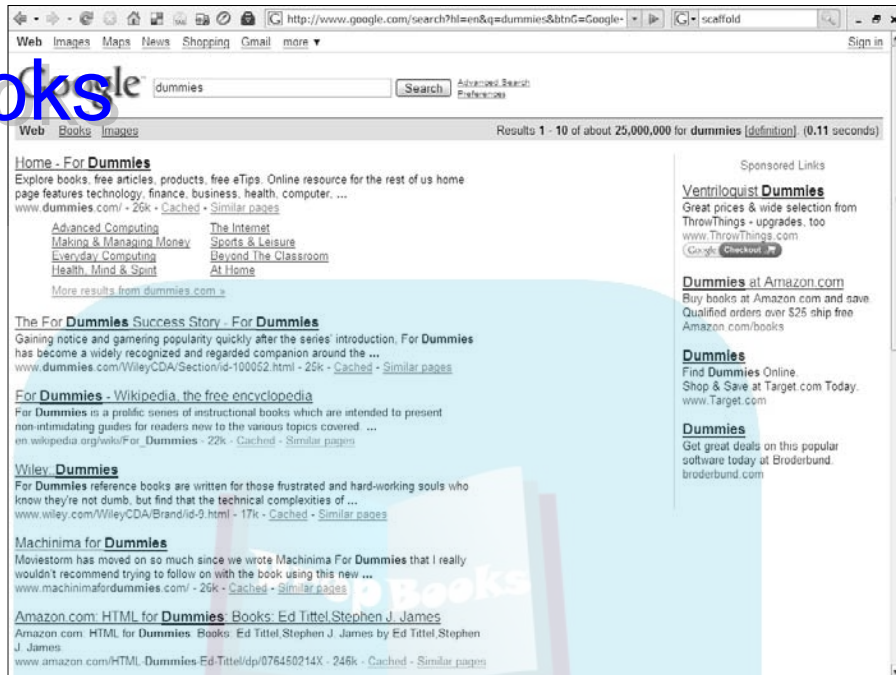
G http://www.google.com/search?hl=en&q=dummies&btnG=Google- G- scaffold

Web Images Maps News Shopping Gmail more ▼ Sign in

oks Google dummies Search Advanced Search Preferences

Web Books Images Results 1 - 10 of about 25,000,000 for dummies [definition]. (0.11 seconds)

Home - For Dummies
Explore books, free articles, products, free eTips. Online resource for the rest of us home page features technology, finance, business, health, computer, ...
www.dummies.com/ - 26k - Cached - Similar pages

Advanced Computing
Making & Managing Money
Everyday Computing
Health, Mind & Spirit
The Internet
Sports & Leisure
Beyond The Classroom
At Home

More results from dummies.com »

The For Dummies Success Story - For Dummies
Gaining notice and garnering popularity quickly after the series' introduction, For Dummies has become a widely recognized and regarded companion around the ...
www.dummies.com/WileyCDA/Section/id-100052.html - 25k - Cached - Similar pages

For Dummies - Wikipedia, the free encyclopedia
For Dummies is a prolific series of instructional books which are intended to present non-intimidating guides for readers new to the various topics covered. ...
en.wikipedia.org/wiki/For_Dummies - 22k - Cached - Similar pages

Wiley: Dummies
For Dummies reference books are written for those frustrated and hard-working souls who know they're not dumb, but find that the technical complexities of ...
www.wiley.com/WileyCDA/Brand/id-9.html - 17k - Cached - Similar pages

Machinima for Dummies
Moviestorm has moved on so much since we wrote Machinima For Dummies that I really wouldn't recommend trying to follow on with the book using this new ...
www.machinimafordummies.com/ - 26k - Cached - Similar pages

Amazon.com: HTML for Dummies: Books: Ed Tittel,Stephen J. James
Amazon.com: HTML for Dummies: Books: Ed Tittel,Stephen J. James by Ed Tittel,Stephen J. James.
www.amazon.com/HTML-Dummies-Ed-Tittel/dp/076450214X - 246k - Cached - Similar pages

Sponsored Links

Ventriloquist Dummies
Great prices & wide selection from ThrowThings - upgrades, too
www.ThrowThings.com
Google Checkout

Dummies at Amazon.com
Buy books at Amazon.com and save. Qualified orders over $25 ship free
Amazon.com/books

Dummies
Find Dummies Online.
Shop & Save at Target.com Today.
www.Target.com

Dummies
Get great deals on this popular software today at Broderbund.
broderbund.com